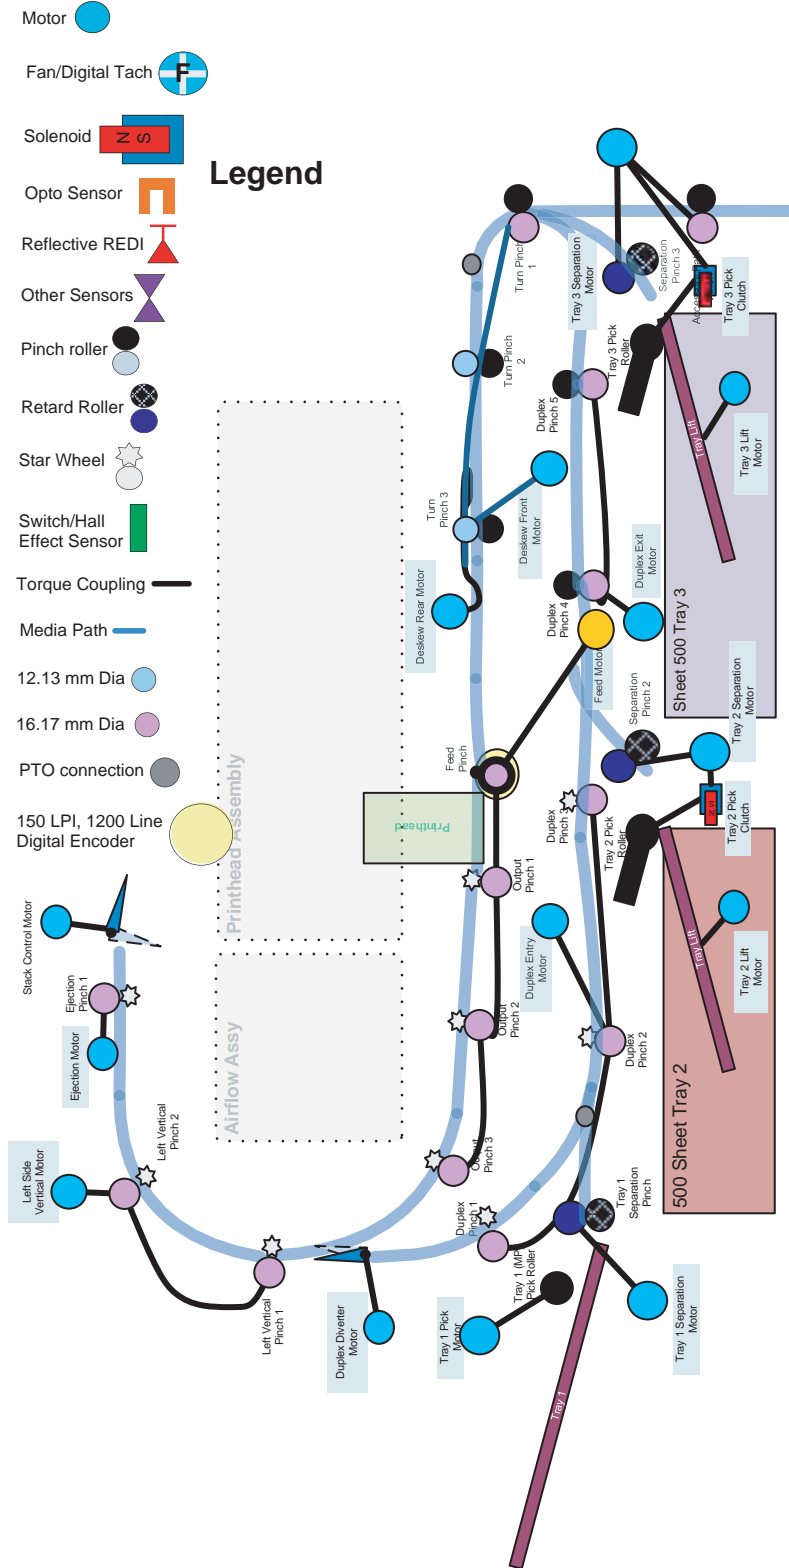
Motor

Fan/Digital Tach

F

Solenoid

N S

Opto Sensor

Reflective REDI

Other Sensors

Pinch roller

Retard Roller

Star Wheel

Switch/Hall Effect Sensor

Torque Coupling

Media Path

12.13 mm Dia

16.17 mm Dia

PTO connection

150 LPI, 1200 Line Digital Encoder

Legend

Turn Pinch 1

Turn Pinch 2

Turn Pinch 3

Tray 3 Separation Motor

Separation Pinch 3

Tray 3 Pick Clutch

Tray 3 Pick Roller

Duplex Pinch 5

Tray Lift

Tray 3 Lift Motor

Deskew Front Motor

Duplex Exit Motor

Deskew Rear Motor

Duplex Pinch 4

Feed Motor

Sheet 500 Tray 3

Tray 2 Separation Motor

Separation Pinch 2

Feed Pinch

Printhead

Printhead Assembly

Duplex Pinch 3

Tray 2 Pick Roller

Tray 2 Pick Clutch

Output Pinch 1

Stack Control Motor

Duplex Entry Motor

Tray Lift

Tray 2 Lift Motor

Ejection Pinch 1

Ejection Motor

Output Pinch 2

Duplex Pinch 2

Airflow Assy

500 Sheet Tray 2

Left Vertical Pinch 2

Left Side Vertical Motor

Output Pinch 3

Tray 1 Separation Pinch

Duplex Pinch 1

Tray 1 (MP) Pick Roller

Left Vertical Pinch 1

Duplex Diverter Motor

Tray 1 Pick Motor

Tray 1 Separation Motor

Tray 1